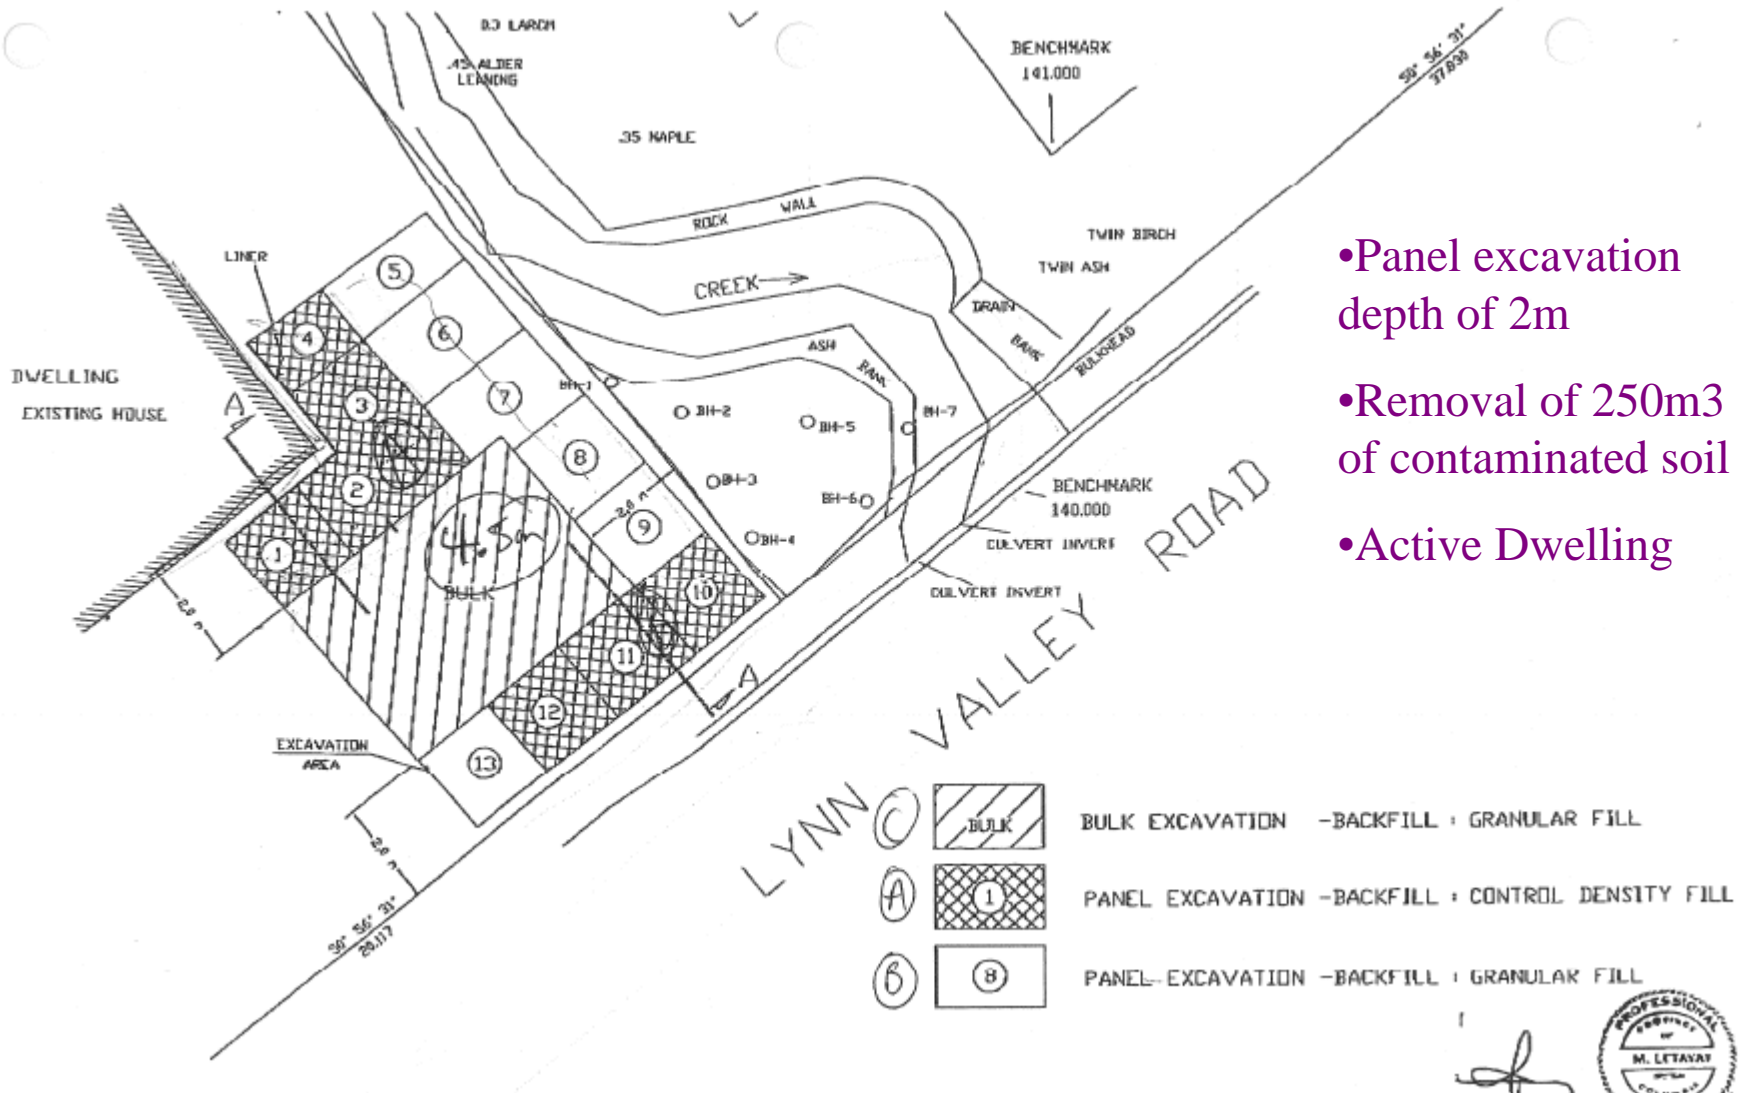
.30 LARCH
.45 ALDER LEANING
.35 MAPLE
BENCHMARK 141.000
$56° 56' 31"$ 37.030
ROCK WALL
CREEK
TWIN BIRCH
TWIN ASH
DRAIN
BANK
BULKHEAD
ASH
BANK
LINER
DWELLING
EXISTING HOUSE
A
5
6
4
7
3
BH-1
BH-2
BH-5
BH-7
8
BH-3
BH-6
BENCHMARK 140.000
2
4.5m
9
BH-4
CULVERT INVERT
1
BULK
10
CULVERT INVERT
2.0 m
11
A
12
EXCAVATION AREA
13
2.0 m
$56° 56' 31"$ 20.117
LYNN VALLEY ROAD

•Panel excavation depth of 2m

•Removal of 250m3 of contaminated soil

•Active Dwelling

C BULK BULK EXCAVATION -BACKFILL : GRANULAR FILL
A 1 PANEL EXCAVATION -BACKFILL : CONTROL DENSITY FILL
B 8 PANEL EXCAVATION -BACKFILL : GRANULAR FILL

PROFESSIONAL PROVINCE OF M. LETAVAY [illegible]